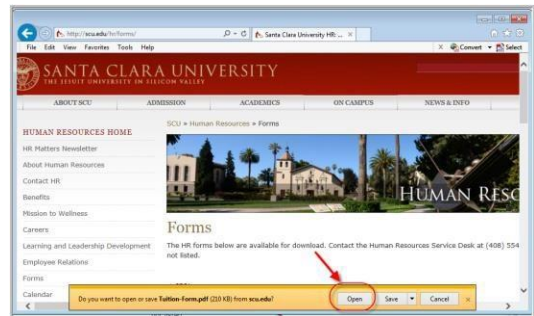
http://scu.edu/hr/forms/
Santa Clara University HR ... ×
File Edit View Favorites Tools Help
× Convert ▾ Select
SANTA CLARA UNIVERSITY
THE JESUIT UNIVERSITY IN SILICON VALLEY
ABOUT SCU
ADMISSION
ACADEMICS
ON CAMPUS
NEWS & INFO
HUMAN RESOURCES HOME
HR Matters Newsletter
About Human Resources
Contact HR
Benefits
Mission to Wellness
Careers
Learning and Leadership Development
Employee Relations
Forms
Calendar
SCU » Human Resources » Forms
HUMAN RESC
Forms
The HR forms below are available for download. Contact the Human Resources Service Desk at (408) 554 not listed.
Do you want to open or save Tuition-Form.pdf (210 KB) from scu.edu?
Open
Save
Cancel
×